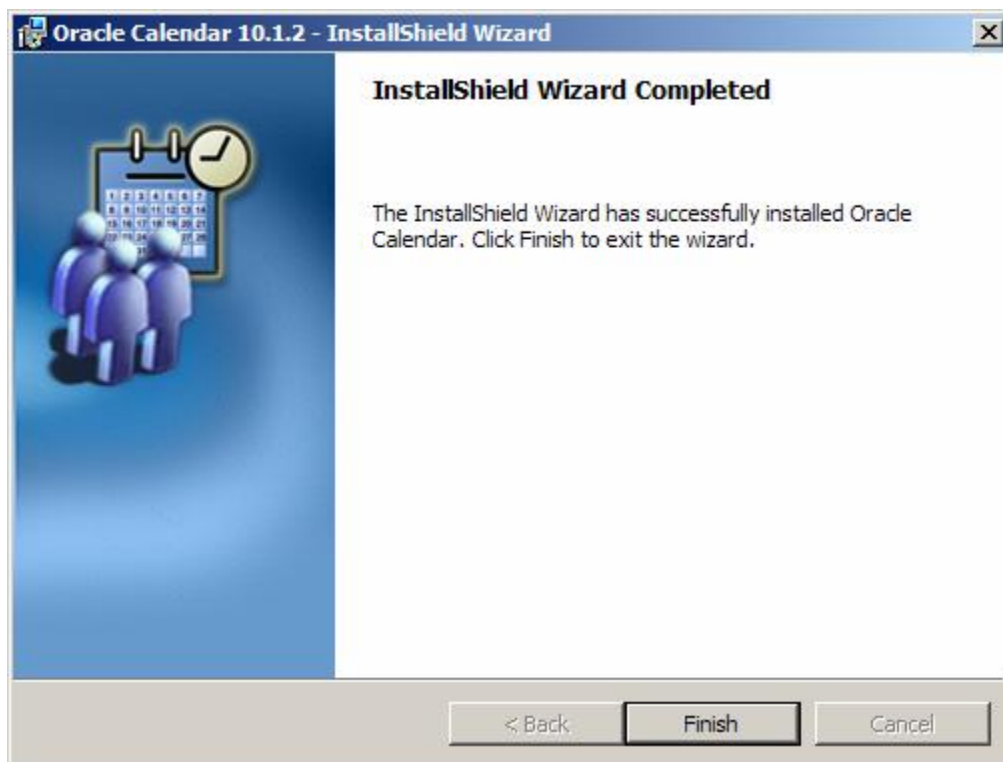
Oracle Calendar 10.1.2 - InstallShield Wizard

InstallShield Wizard Completed

The InstallShield Wizard has successfully installed Oracle Calendar. Click Finish to exit the wizard.

< Back
Finish
Cancel